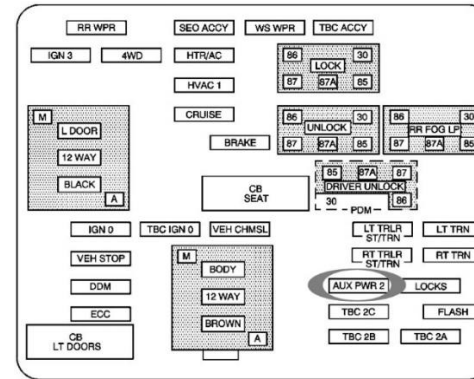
RR WPR
SEO ACCY
WS WPR
TBC ACCY
IGN 3
4WD
HTR/AC
86
30
LOCK
87
87A
85
HVAC 1
M
L DOOR
12 WAY
BLACK
A
CRUISE
86
30
UNLOCK
87
87A
85
86
30
RR FOG LP
87
87A
85
BRAKE
85
87A
87
DRIVER UNLOCK
30
86
PDM
CB
SEAT
IGN 0
TBC IGN 0
VEH CHMSL
LT TRLR ST/TRN
LT TRN
VEH STOP
M
BODY
12 WAY
BROWN
A
RT TRLR ST/TRN
RT TRN
DDM
AUX PWR 2
LOCKS
ECC
TBC 2C
FLASH
CB
LT DOORS
TBC 2B
TBC 2A